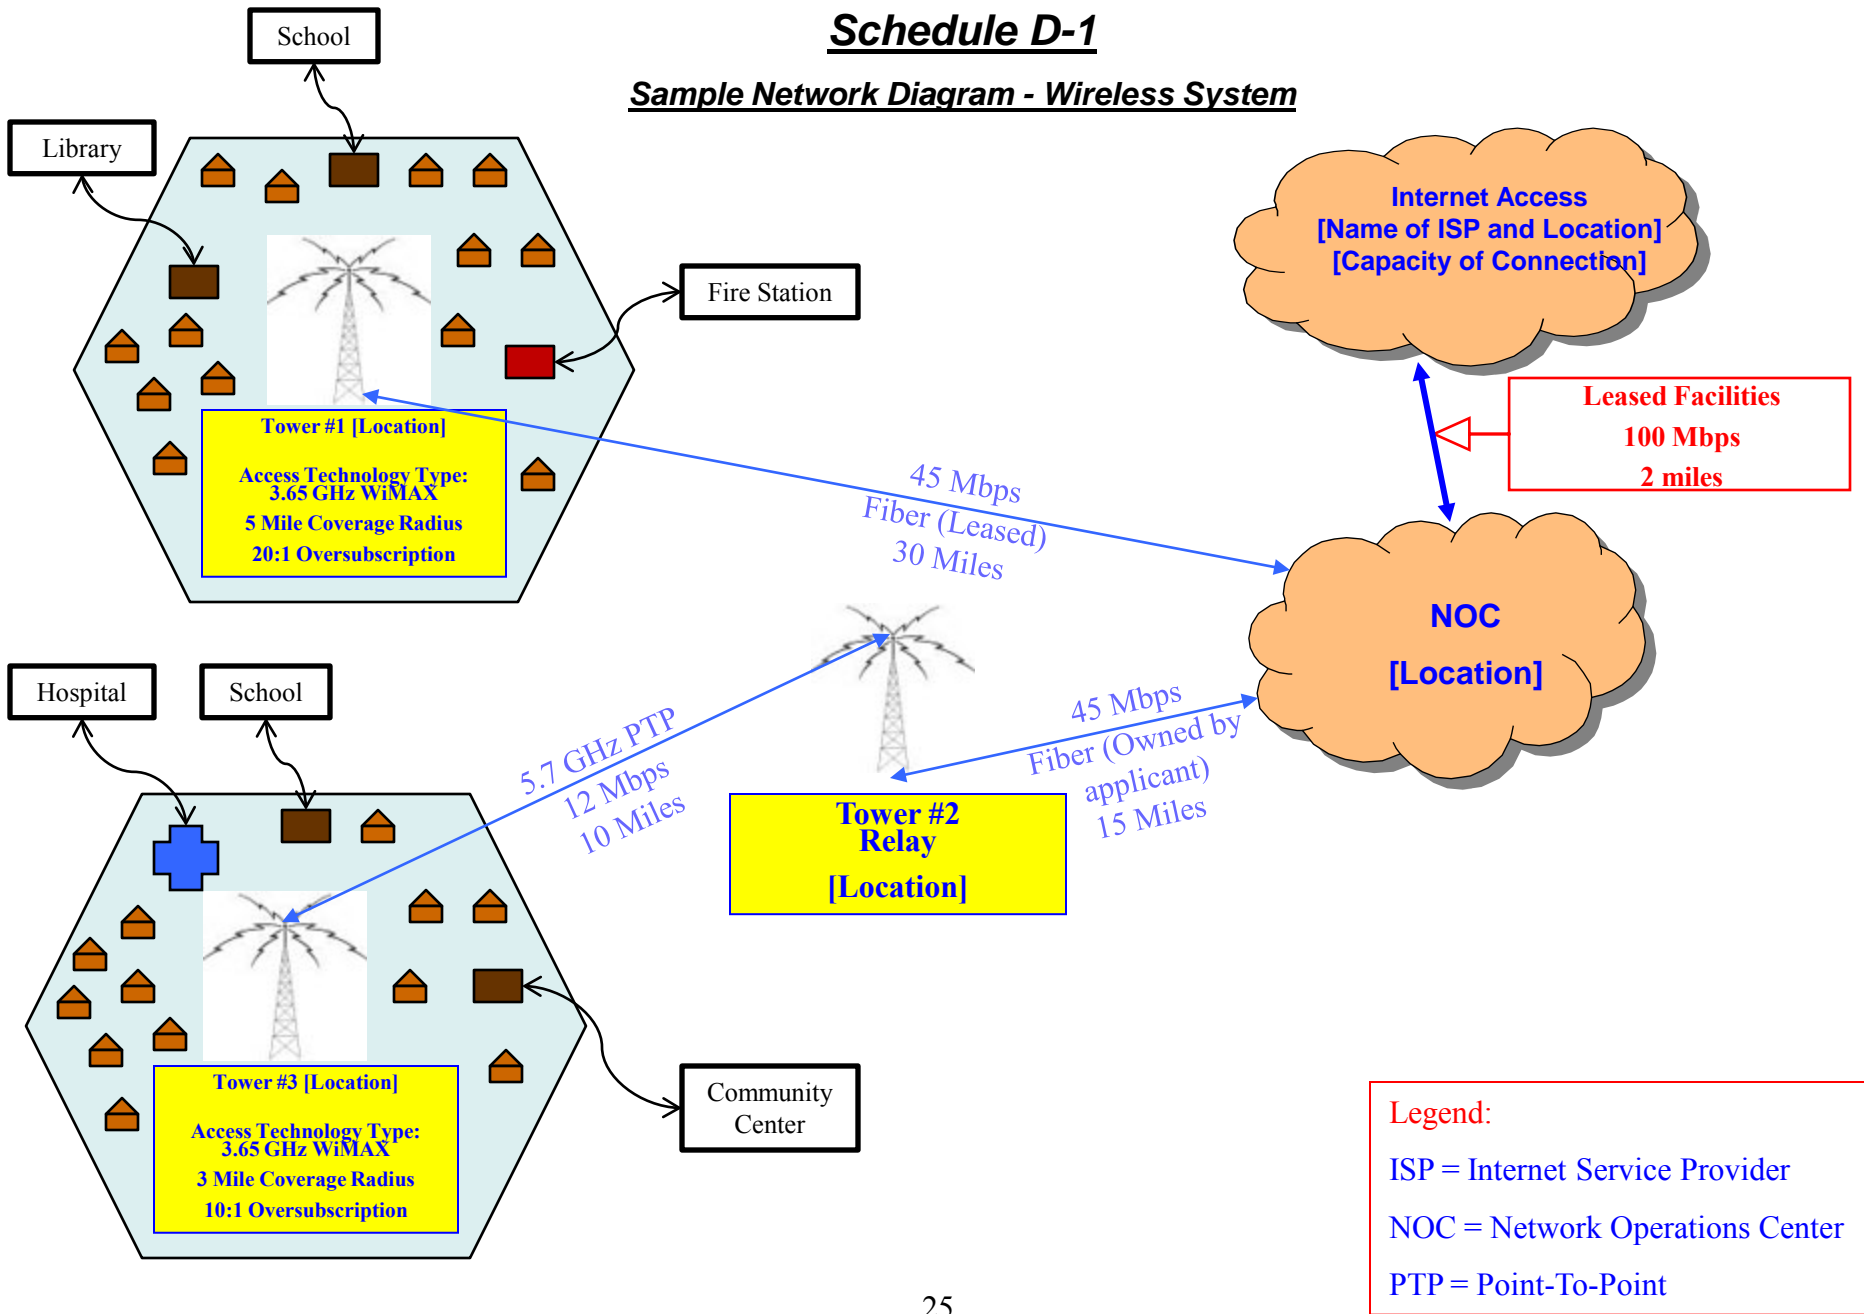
Schedule D-1

Sample Network Diagram - Wireless System

School

Library

Fire Station

Tower #1 [Location]

Access Technology Type: 3.65 GHz WiMAX

5 Mile Coverage Radius

20:1 Oversubscription

Internet Access
[Name of ISP and Location]
[Capacity of Connection]

Leased Facilities
100 Mbps
2 miles

45 Mbps
Fiber (Leased)
30 Miles

NOC
[Location]

Hospital

School

5.7 GHz PTP
12 Mbps
10 Miles

45 Mbps
Fiber (Owned by applicant)
15 Miles

Tower #2
Relay
[Location]

Tower #3 [Location]

Access Technology Type: 3.65 GHz WiMAX

3 Mile Coverage Radius

10:1 Oversubscription

Community Center

Legend:
ISP = Internet Service Provider
NOC = Network Operations Center
PTP = Point-To-Point

25